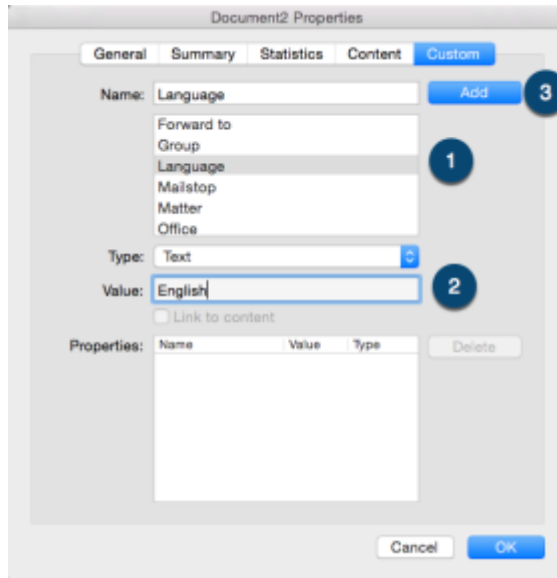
Document2 Properties

General Summary Statistics Content Custom

Name: Language

Add

3

Forward to
Group
Language
Mailstop
Matter
Office

1

Type: Text

Value: English

2

Link to content

Properties:

| Name | Value | Type |
|---|---|---|

Delete

Cancel OK